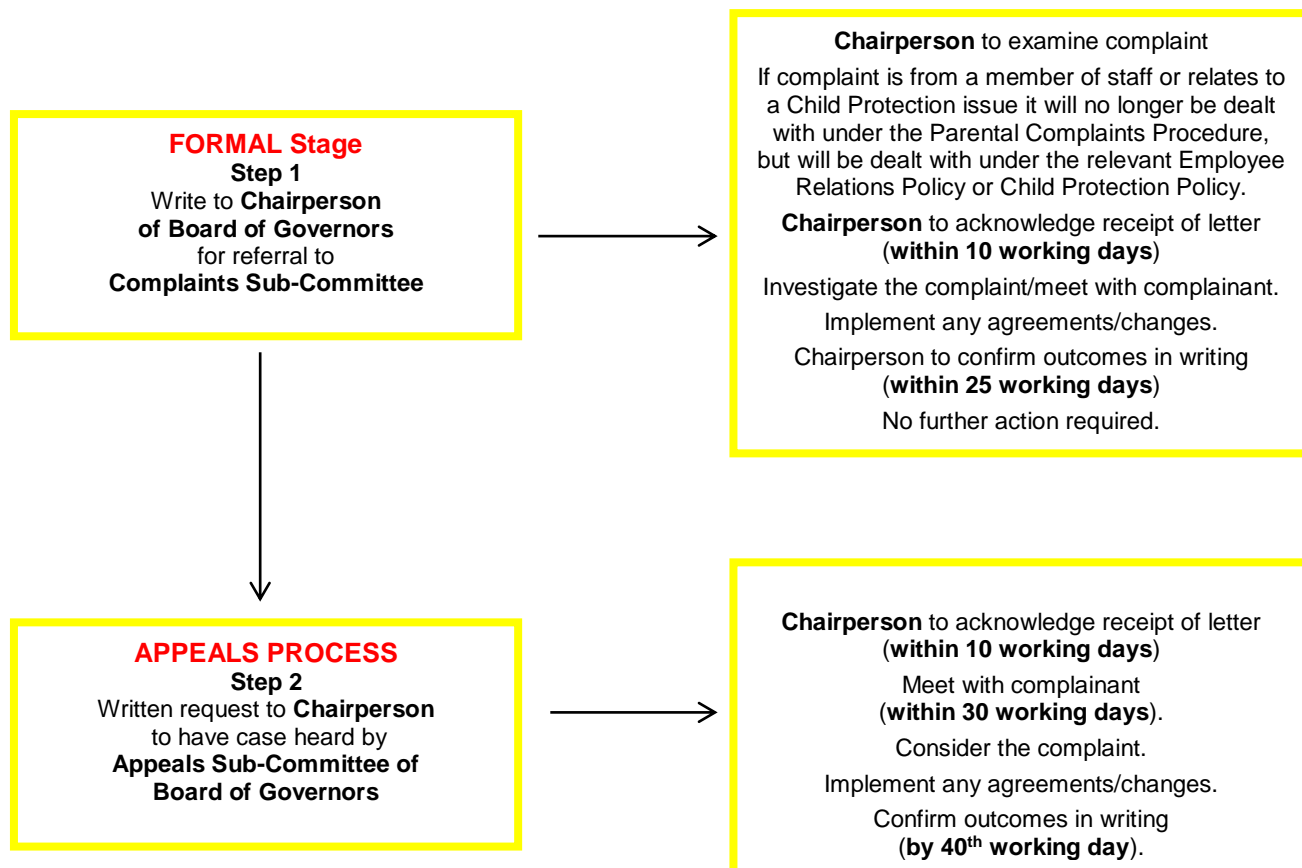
FORMAL Stage
Step 1
Write to Chairperson of Board of Governors for referral to Complaints Sub-Committee

Chairperson to examine complaint

If complaint is from a member of staff or relates to a Child Protection issue it will no longer be dealt with under the Parental Complaints Procedure, but will be dealt with under the relevant Employee Relations Policy or Child Protection Policy.

Chairperson to acknowledge receipt of letter (within 10 working days)

Investigate the complaint/meet with complainant.

Implement any agreements/changes.

Chairperson to confirm outcomes in writing (within 25 working days)

No further action required.

APPEALS PROCESS
Step 2
Written request to Chairperson to have case heard by Appeals Sub-Committee of Board of Governors

Chairperson to acknowledge receipt of letter (within 10 working days)

Meet with complainant (within 30 working days).

Consider the complaint.

Implement any agreements/changes.

Confirm outcomes in writing (by 40$^{th}$ working day).